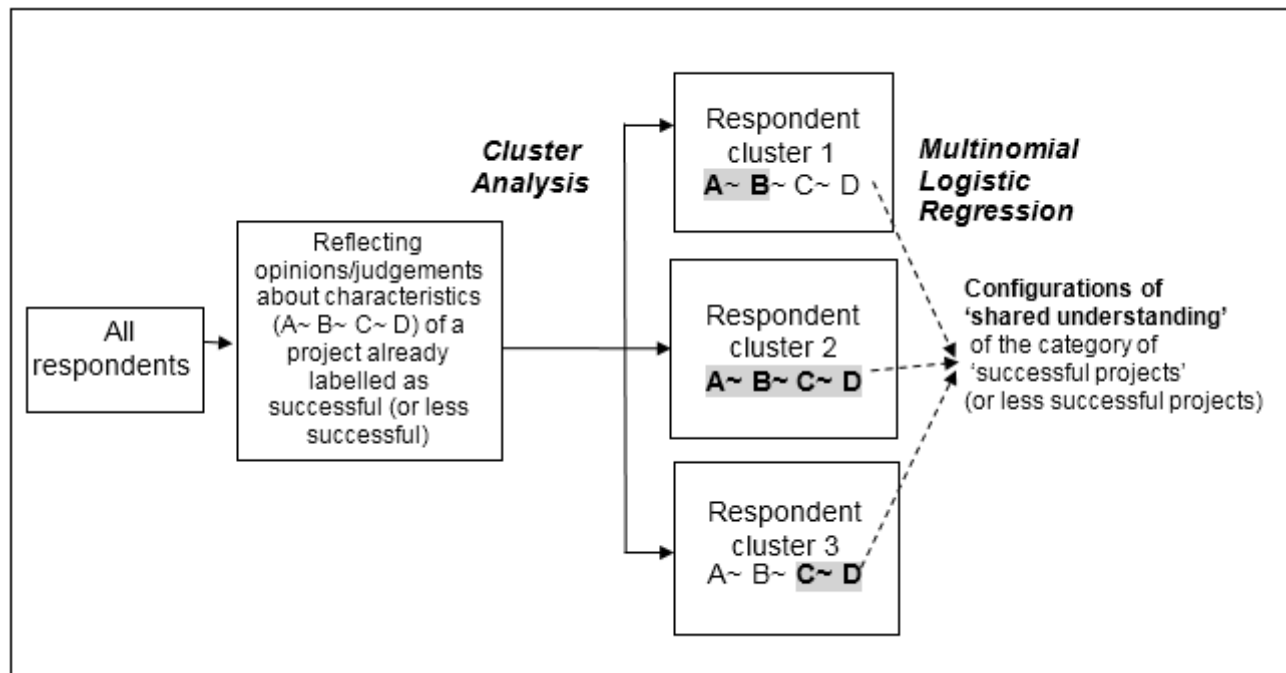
All respondents

Reflecting opinions/judgements about characteristics (A~ B~ C~ D) of a project already labelled as successful (or less successful)

Cluster Analysis

Respondent cluster 1
A~ B~ C~ D

Respondent cluster 2
A~ B~ C~ D

Respondent cluster 3
A~ B~ C~ D

Multinomial Logistic Regression

Configurations of 'shared understanding' of the category of 'successful projects' (or less successful projects)